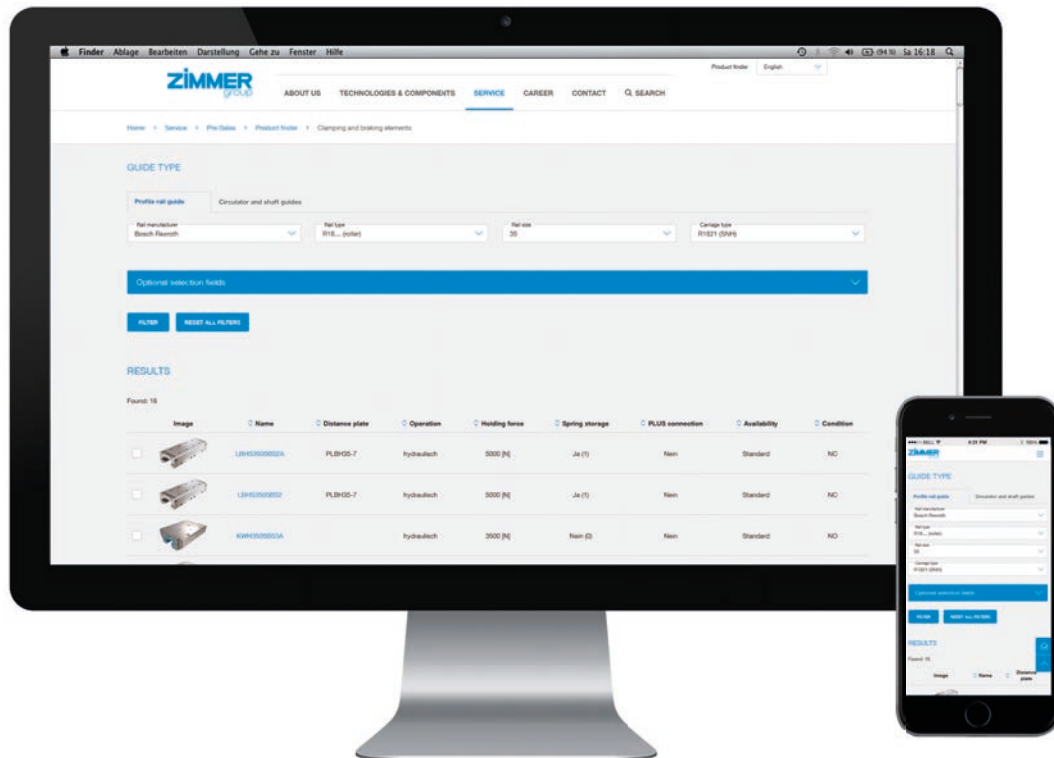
Finder Ablage Bearbeiten Darstellung Gehe zu Fenster Hilfe

Sa 16:18

ZIMMER group

Product finder English

ABOUT US TECHNOLOGIES & COMPONENTS SERVICE CAREER CONTACT SEARCH

Home > Service > Pre-Sales > Product finder > Clamping and braking elements

GUIDE TYPE

Profile rail guide Circulator and shaft guides

Rail manufacturer
Bosch Rexroth

Rail type
R18.... (roller)

Rail size
35

Carriage type
R1821 (SNH)

Optional selection fields

FILTER RESET ALL FILTERS

RESULTS

Found: 16

| Image | Name | Distance plate | Operation | Holding force | Spring storage | PLUS connection | Availability | Condition |
|---|---|---|---|---|---|---|---|---|
| | LBHS3500B02A | PLBHS5-7 | hydraulisch | 5000 [N] | Ja (1) | Nein | Standard | NC |
| | LBHS3500B02 | PLBHS5-7 | hydraulisch | 5000 [N] | Ja (1) | Nein | Standard | NC |
| | KWH3500S03A | | hydraulisch | 3500 [N] | Nein (0) | Nein | Standard | NO |

BELL 4:21 PM 100%

ZIMMER

GUIDE TYPE

Profile rail guide Circulator and shaft guides

Rail manufacturer
Bosch Rexroth

Rail type
R18.... (roller)

Rail size
35

Carriage type
R1821 (SNH)

Optional selection fields

FILTER RESET ALL FILTERS

RESULTS

Found: 16

Image Name Distance plate